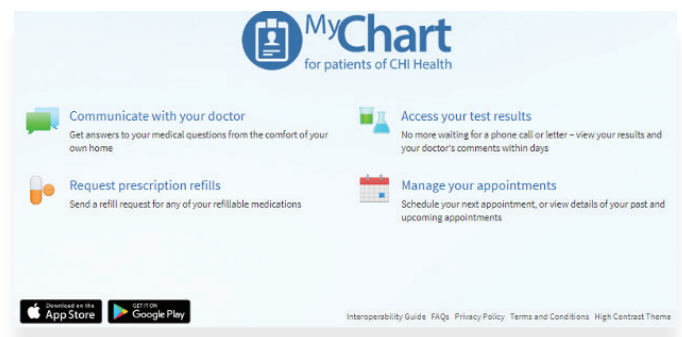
MyChart
for patients of CHI Health

Communicate with your doctor
Get answers to your medical questions from the comfort of your own home

Access your test results
No more waiting for a phone call or letter – view your results and your doctor's comments within days

Request prescription refills
Send a refill request for any of your refillable medications

Manage your appointments
Schedule your next appointment, or view details of your past and upcoming appointments

Download on the App Store

GET IT ON Google Play

Interoperability Guide FAQs Privacy Policy Terms and Conditions High Contrast Theme